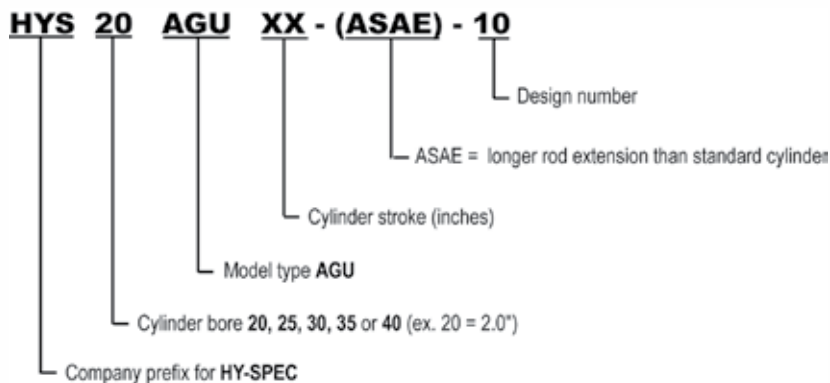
HYS 20 AGU XX - (ASAE) - 10

Design number

ASAE = longer rod extension than standard cylinder

Cylinder stroke (inches)

Model type AGU

Cylinder bore 20, 25, 30, 35 or 40 (ex. 20 = 2.0")

Company prefix for HY-SPEC